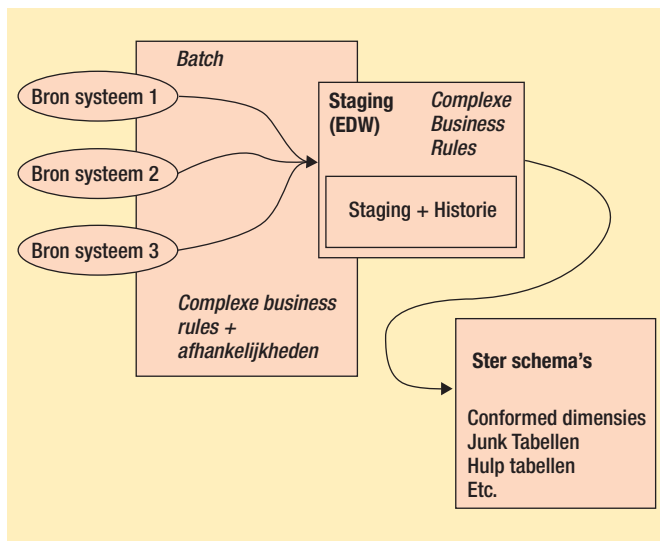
Batch

Bron systeem 1

Bron systeem 2

Bron systeem 3

Complexe business rules + afhankelijkheden

Staging (EDW)

Complexe Business Rules

Staging + Historie

Ster schema's

Conformed dimensies
Junk Tabellen
Hulp tabellen
Etc.